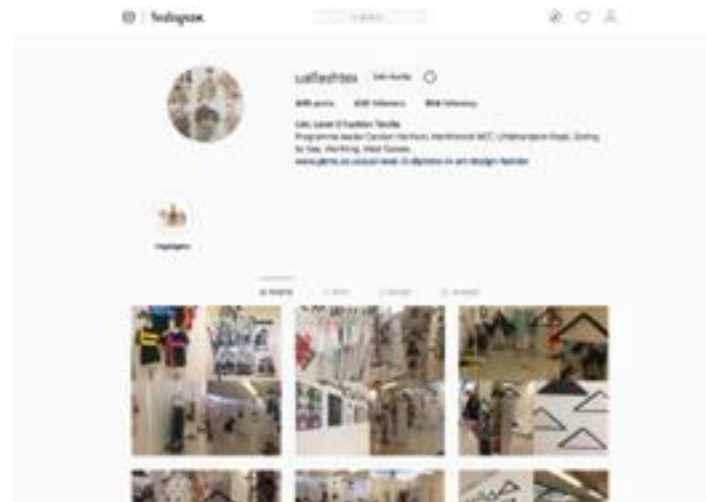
Instagram

Search

ualfashtex Edit Profile

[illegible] posts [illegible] followers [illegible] following

UAL Level 3 Fashion Textile

Programme leader Carolyn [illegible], Northbrook MET, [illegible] Road, Goring by Sea, Worthing, West Sussex.

www.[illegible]

Highlights

POSTS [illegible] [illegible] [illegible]